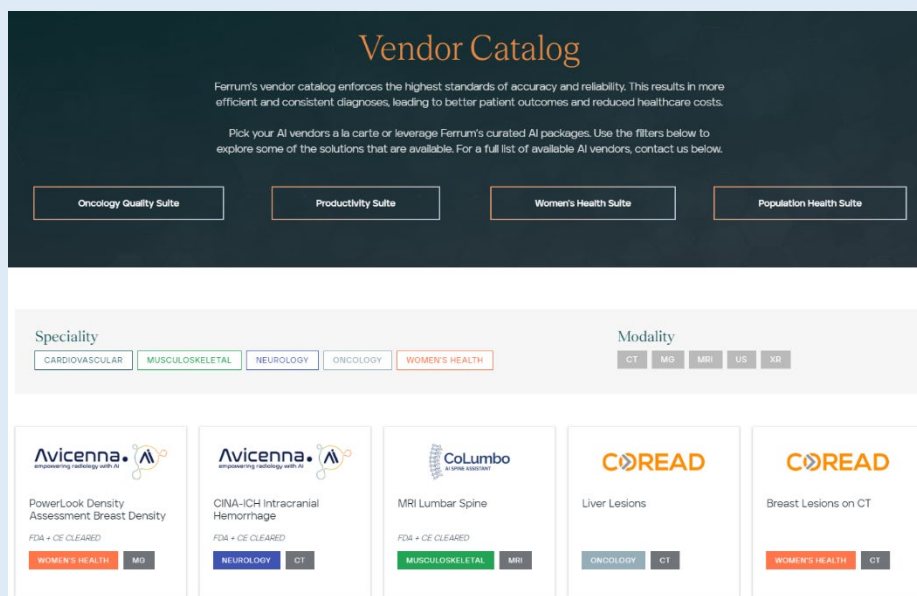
Vendor Catalog

Ferrum's vendor catalog enforces the highest standards of accuracy and reliability. This results in more efficient and consistent diagnoses, leading to better patient outcomes and reduced healthcare costs.

Pick your AI vendors a la carte or leverage Ferrum's curated AI packages. Use the filters below to explore some of the solutions that are available. For a full list of available AI vendors, contact us below.

Oncology Quality Suite

Productivity Suite

Women's Health Suite

Population Health Suite

Speciality

CARDIOVASCULAR MUSCULOSKELETAL NEUROLOGY ONCOLOGY WOMEN'S HEALTH

Modality

CT MG MRI US XR

Avicenna. empowering radiology with AI

PowerLook Density Assessment Breast Density

FDA + CE CLEARED

WOMEN'S HEALTH MG

Avicenna. empowering radiology with AI

CINA-ICH Intracranial Hemorrhage

FDA + CE CLEARED

NEUROLOGY CT

CoLumbo AI SPINE ASSISTANT

MRI Lumbar Spine

FDA + CE CLEARED

MUSCULOSKELETAL MRI

COREAD

Liver Lesions

ONCOLOGY CT

COREAD

Breast Lesions on CT

WOMEN'S HEALTH CT